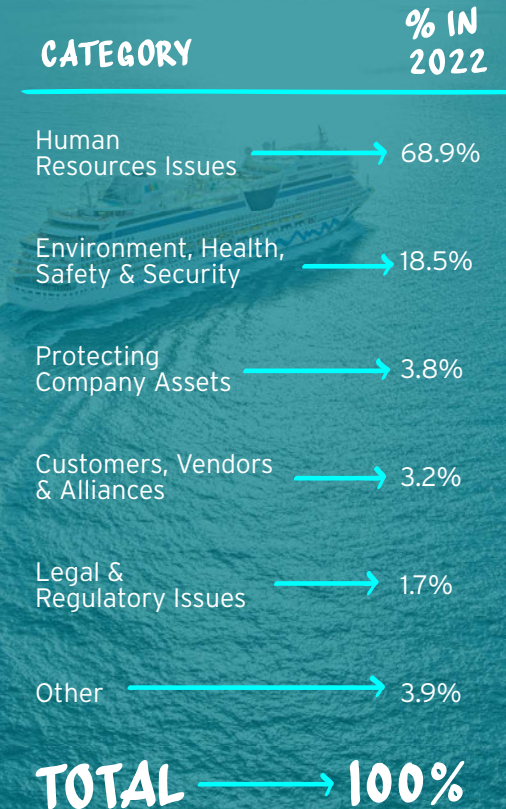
CATEGORY

% IN 2022

Human Resources Issues → 68.9%

Environment, Health, Safety & Security → 18.5%

Protecting Company Assets → 3.8%

Customers, Vendors & Alliances → 3.2%

Legal & Regulatory Issues → 1.7%

Other → 3.9%

TOTAL → 100%